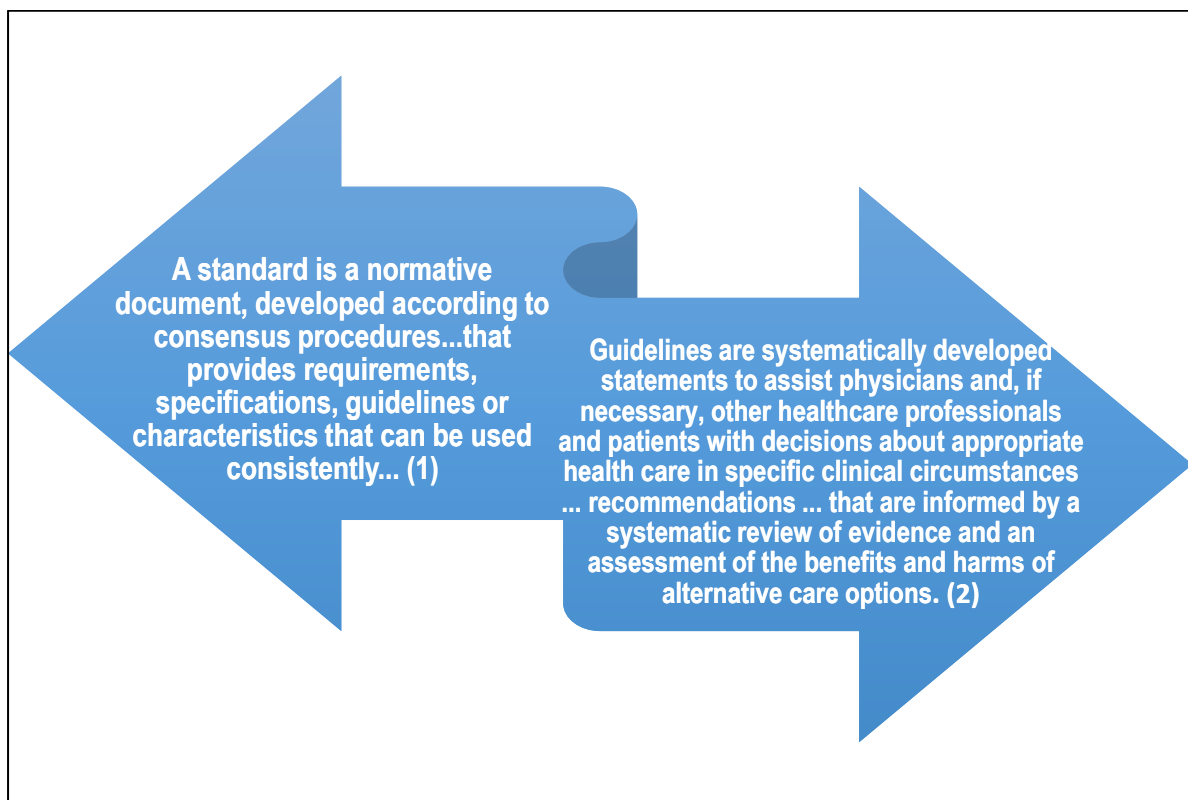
A standard is a normative document, developed according to consensus procedures...that provides requirements, specifications, guidelines or characteristics that can be used consistently... (1)

Guidelines are systematically developed statements to assist physicians and, if necessary, other healthcare professionals and patients with decisions about appropriate health care in specific clinical circumstances ... recommendations ... that are informed by a systematic review of evidence and an assessment of the benefits and harms of alternative care options. (2)